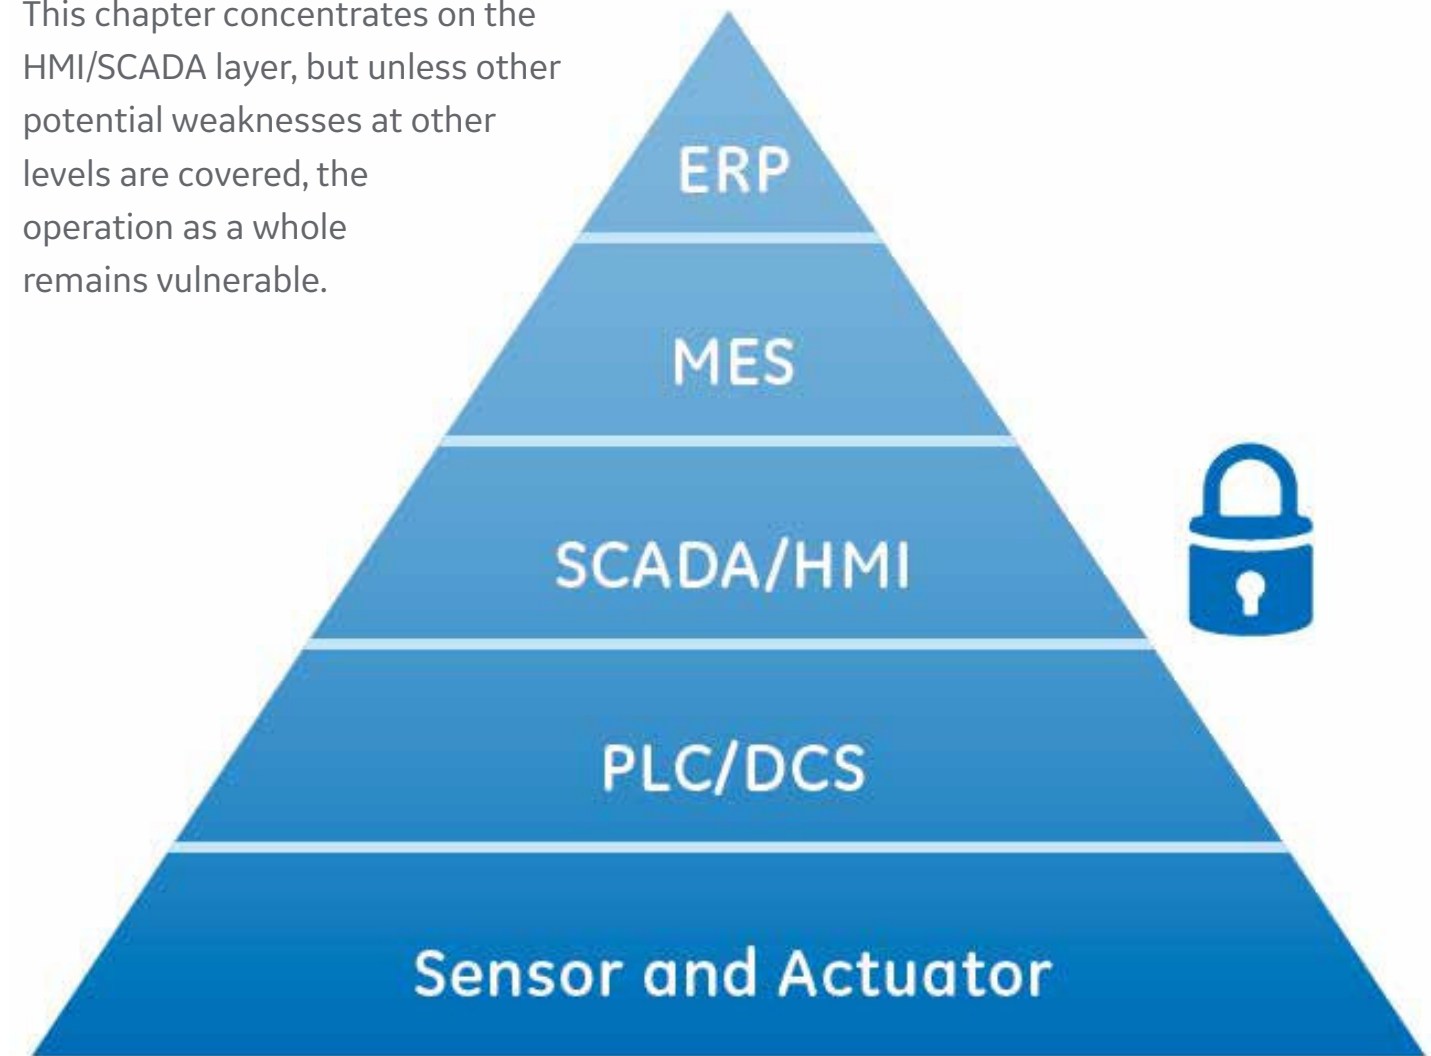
This chapter concentrates on the HMI/SCADA layer, but unless other potential weaknesses at other levels are covered, the operation as a whole remains vulnerable.

ERP

MES

SCADA/HMI

PLC/DCS

Sensor and Actuator